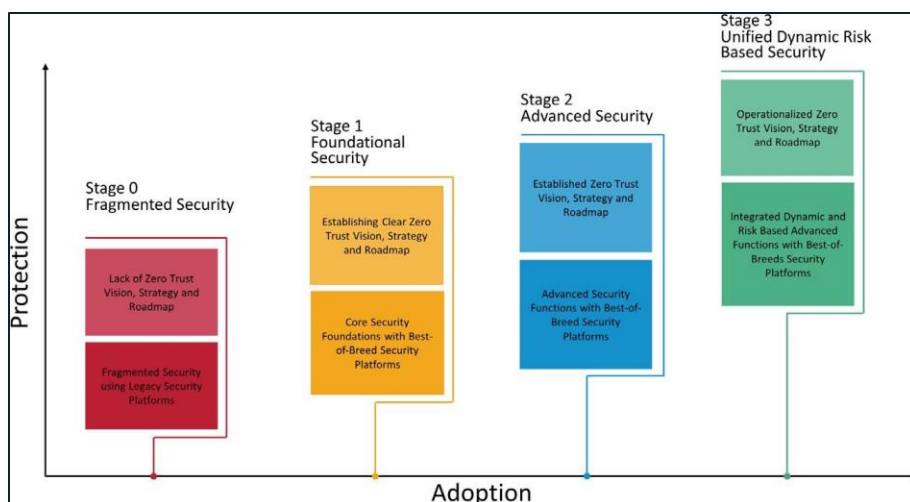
Protection

Stage 0
Fragmented Security

Lack of Zero Trust Vision, Strategy and Roadmap

Fragmented Security using Legacy Security Platforms

Stage 1
Foundational Security

Establishing Clear Zero Trust Vision, Strategy and Roadmap

Core Security Foundations with Best-of-Breed Security Platforms

Stage 2
Advanced Security

Established Zero Trust Vision, Strategy and Roadmap

Advanced Security Functions with Best-of-Breed Security Platforms

Stage 3
Unified Dynamic Risk Based Security

Operationalized Zero Trust Vision, Strategy and Roadmap

Integrated Dynamic and Risk Based Advanced Functions with Best-of-Breeds Security Platforms

Adoption